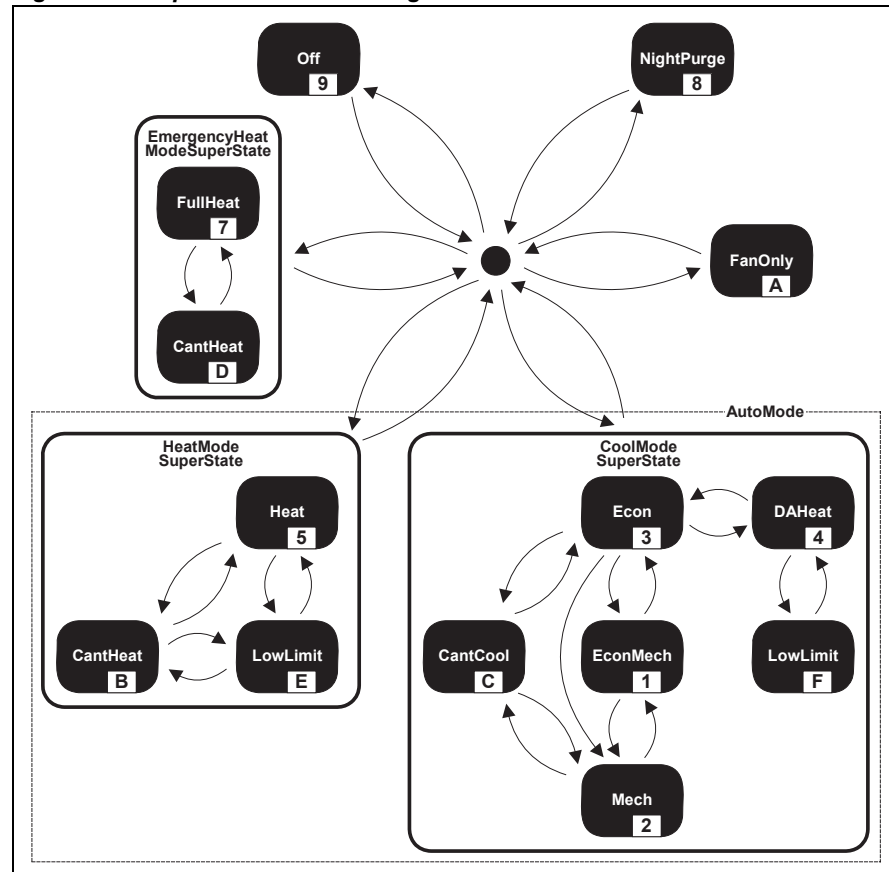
Off
9

NightPurge
8

EmergencyHeat ModeSuperState

FullHeat
7

CantHeat
D

FanOnly
A

AutoMode

HeatMode SuperState

Heat
5

CantHeat
B

LowLimit
E

CoolMode SuperState

Econ
3

DAHeat
4

CantCool
C

EconMech
1

LowLimit
F

Mech
2